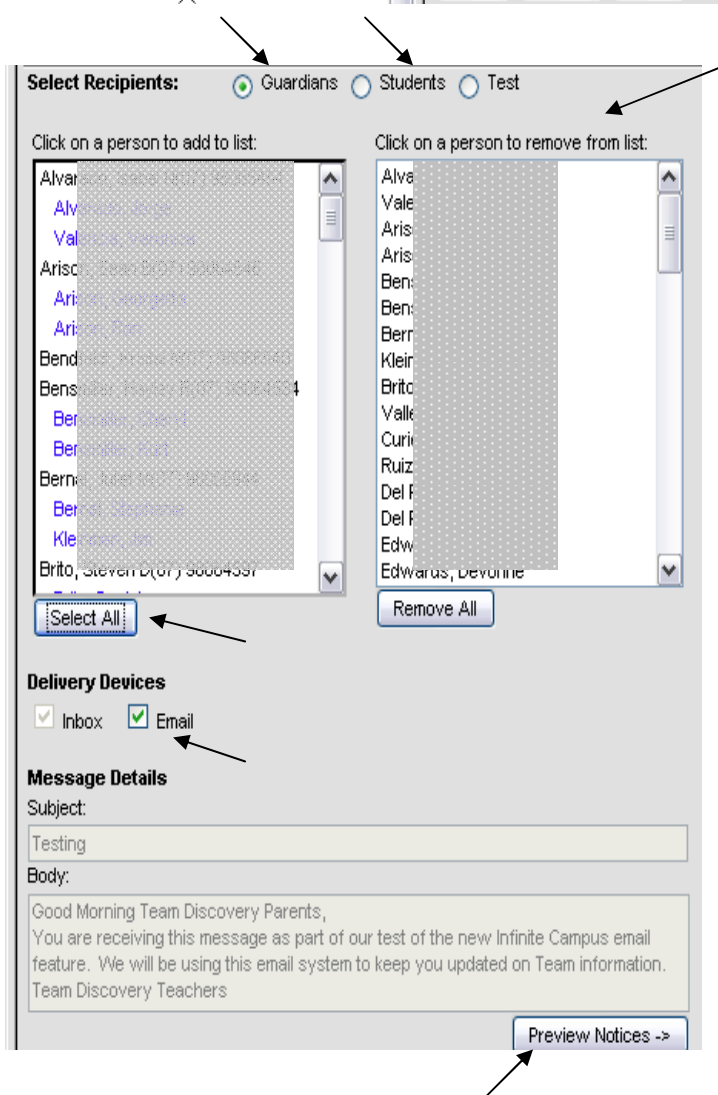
Select Recipients: Guardians Students Test

Click on a person to add to list:

Alvar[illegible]
Alv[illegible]
Val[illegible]
Arisc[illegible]
Aris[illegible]
Aris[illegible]
Bend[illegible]
Bens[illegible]4
Ben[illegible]
Ber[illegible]
Bern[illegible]
Ber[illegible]
Kle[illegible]
Brito, Steven D(07) 30004337

Select All

Click on a person to remove from list:

Alva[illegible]
Vale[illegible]
Aris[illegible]
Aris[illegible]
Ben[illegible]
Ben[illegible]
Bern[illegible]
Klein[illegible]
Brito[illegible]
Valle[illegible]
Curi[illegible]
Ruiz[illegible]
Del F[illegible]
Del F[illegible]
Edw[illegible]
Edwards, Devonne

Remove All

Delivery Devices

Inbox Email

Message Details

Subject:

Testing

Body:

Good Morning Team Discovery Parents,
You are receiving this message as part of our test of the new Infinite Campus email feature. We will be using this email system to keep you updated on Team information.
Team Discovery Teachers

Preview Notices ->